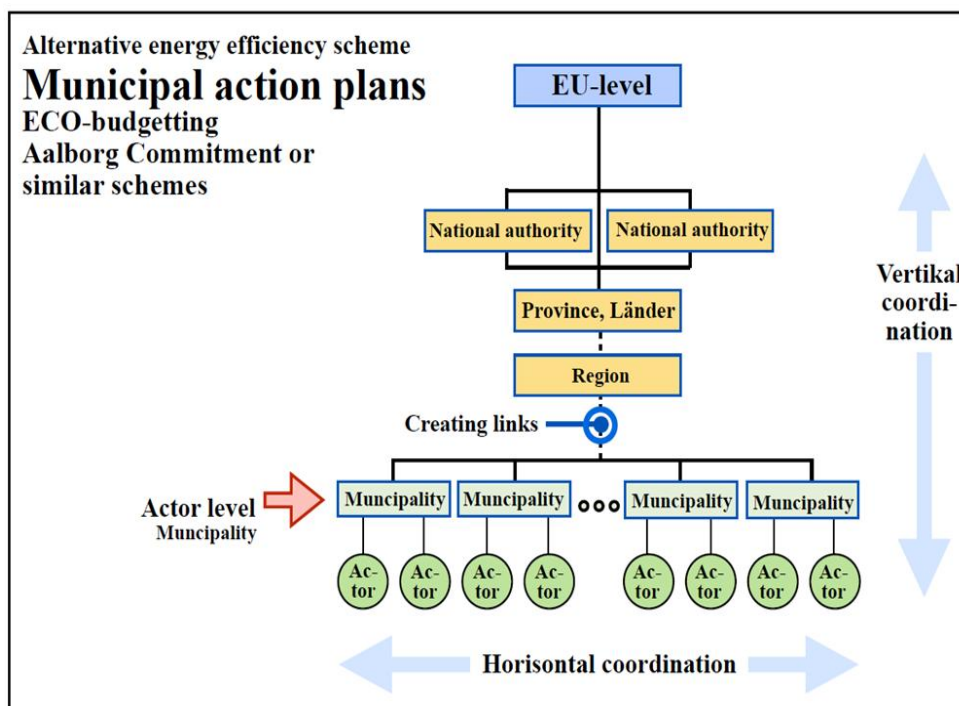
Alternative energy efficiency scheme

Municipal action plans

ECO-budgetting

Aalborg Commitment or similar schemes

EU-level

National authority

National authority

Province, Länder

Region

Creating links

Vertikal coordination

Actor level

Muncipality

Muncipality

Muncipality

Muncipality

Muncipality

Actor

Actor

Actor

Actor

Actor

Actor

Actor

Actor

Horisontal coordination